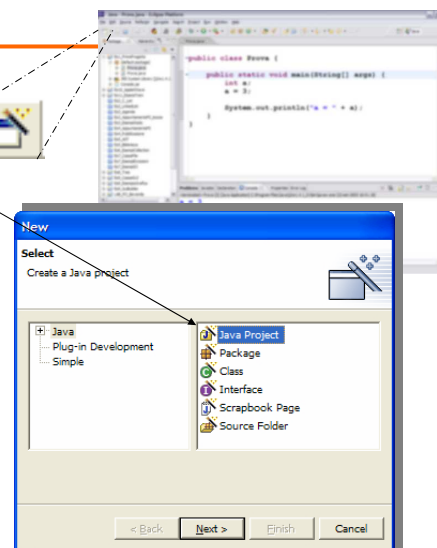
public class Prova {

public static void main(String[] args) {
int a;
a = 3;

System.out.println("a = " + a);
}
}

New

Select

Create a Java project

Java
Plug-in Development
Simple

Java Project
Package
Class
Interface
Scrapbook Page
Source Folder

< Back
Next >
Finish
Cancel